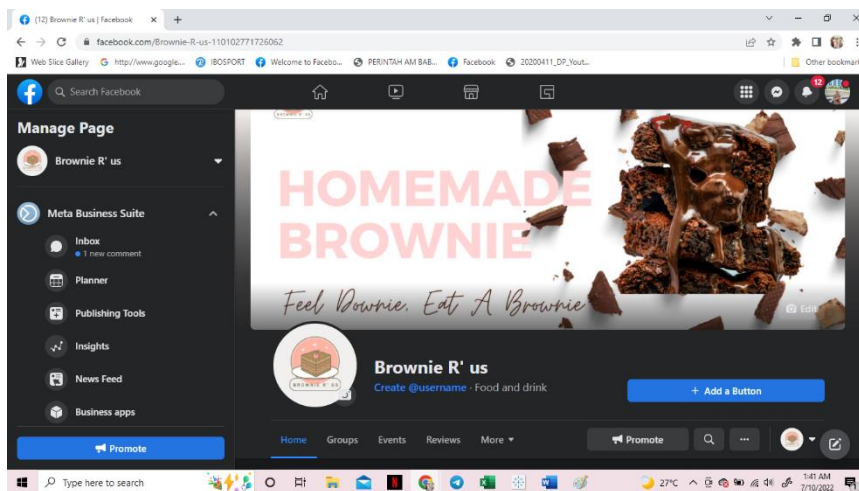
(12) Brownie R' us | Facebook

facebook.com/Brownie-R-us-110102771726062

Web Slice Gallery http://www.google... IBOSPORT Welcome to Facebo... PERINTAH AM BAB... Facebook 20200411_DP_Yout...

Other bookmarks

Search Facebook

12

Manage Page

Brownie R' us

Meta Business Suite

Inbox

• 1 new comment

Planner

Publishing Tools

Insights

News Feed

Business apps

Promote

HOMEMADE BROWNIE

Feel Downie, Eat A Brownie

Edit

BROWNIE R' US

Brownie R' us

Create @username · Food and drink

+ Add a Button

Home Groups Events Reviews More ▾

Promote

Type here to search

27°C

1:41 AM
7/10/2022